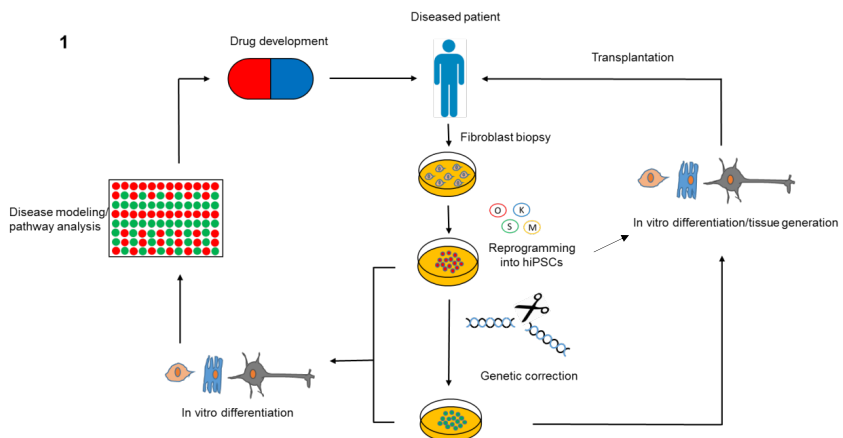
1

Drug development

Diseased patient

Transplantation

Fibroblast biopsy

Disease modeling/
pathway analysis

O K
S M

Reprogramming
into hiPSCs

In vitro differentiation/tissue generation

Genetic correction

In vitro differentiation